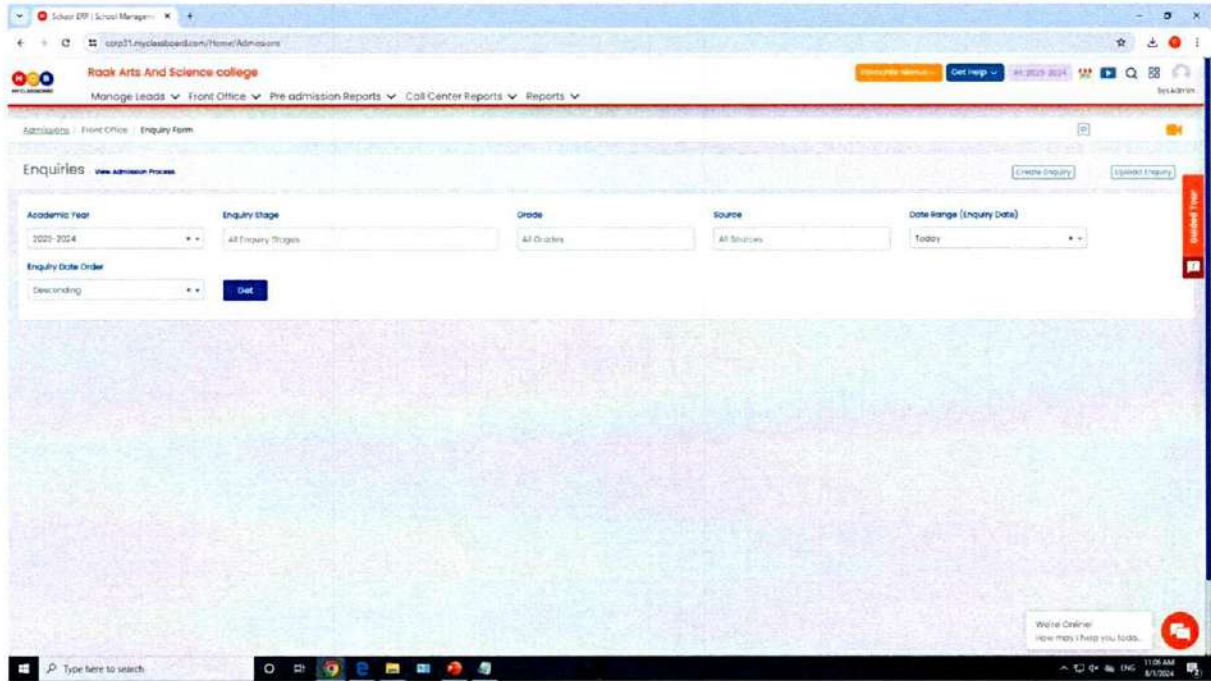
School ERP | School Managem ×  +

corp31.myclassboard.com/Home/Admissions

Raak Arts And Science college

Manage Leads ∨  Front Office ∨  Pre admission Reports ∨  Call Center Reports ∨  Reports ∨

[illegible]  Get Help ∨  AY 2023-2024

Sys Admin

Admissions / Front Office / Enquiry Form

Enquiries  View Admission Process

Create Enquiry  Upload Enquiry

Guided Tour

Academic Year
2023-2024

Enquiry Stage
All Enquiry Stages

Grade
All Grades

Source
All Sources

Date Range (Enquiry Date)
Today

Enquiry Date Order
Descending

Get

We're Online!
How may I help you toda...

Type here to search

11:06 AM
8/1/2024
ENG